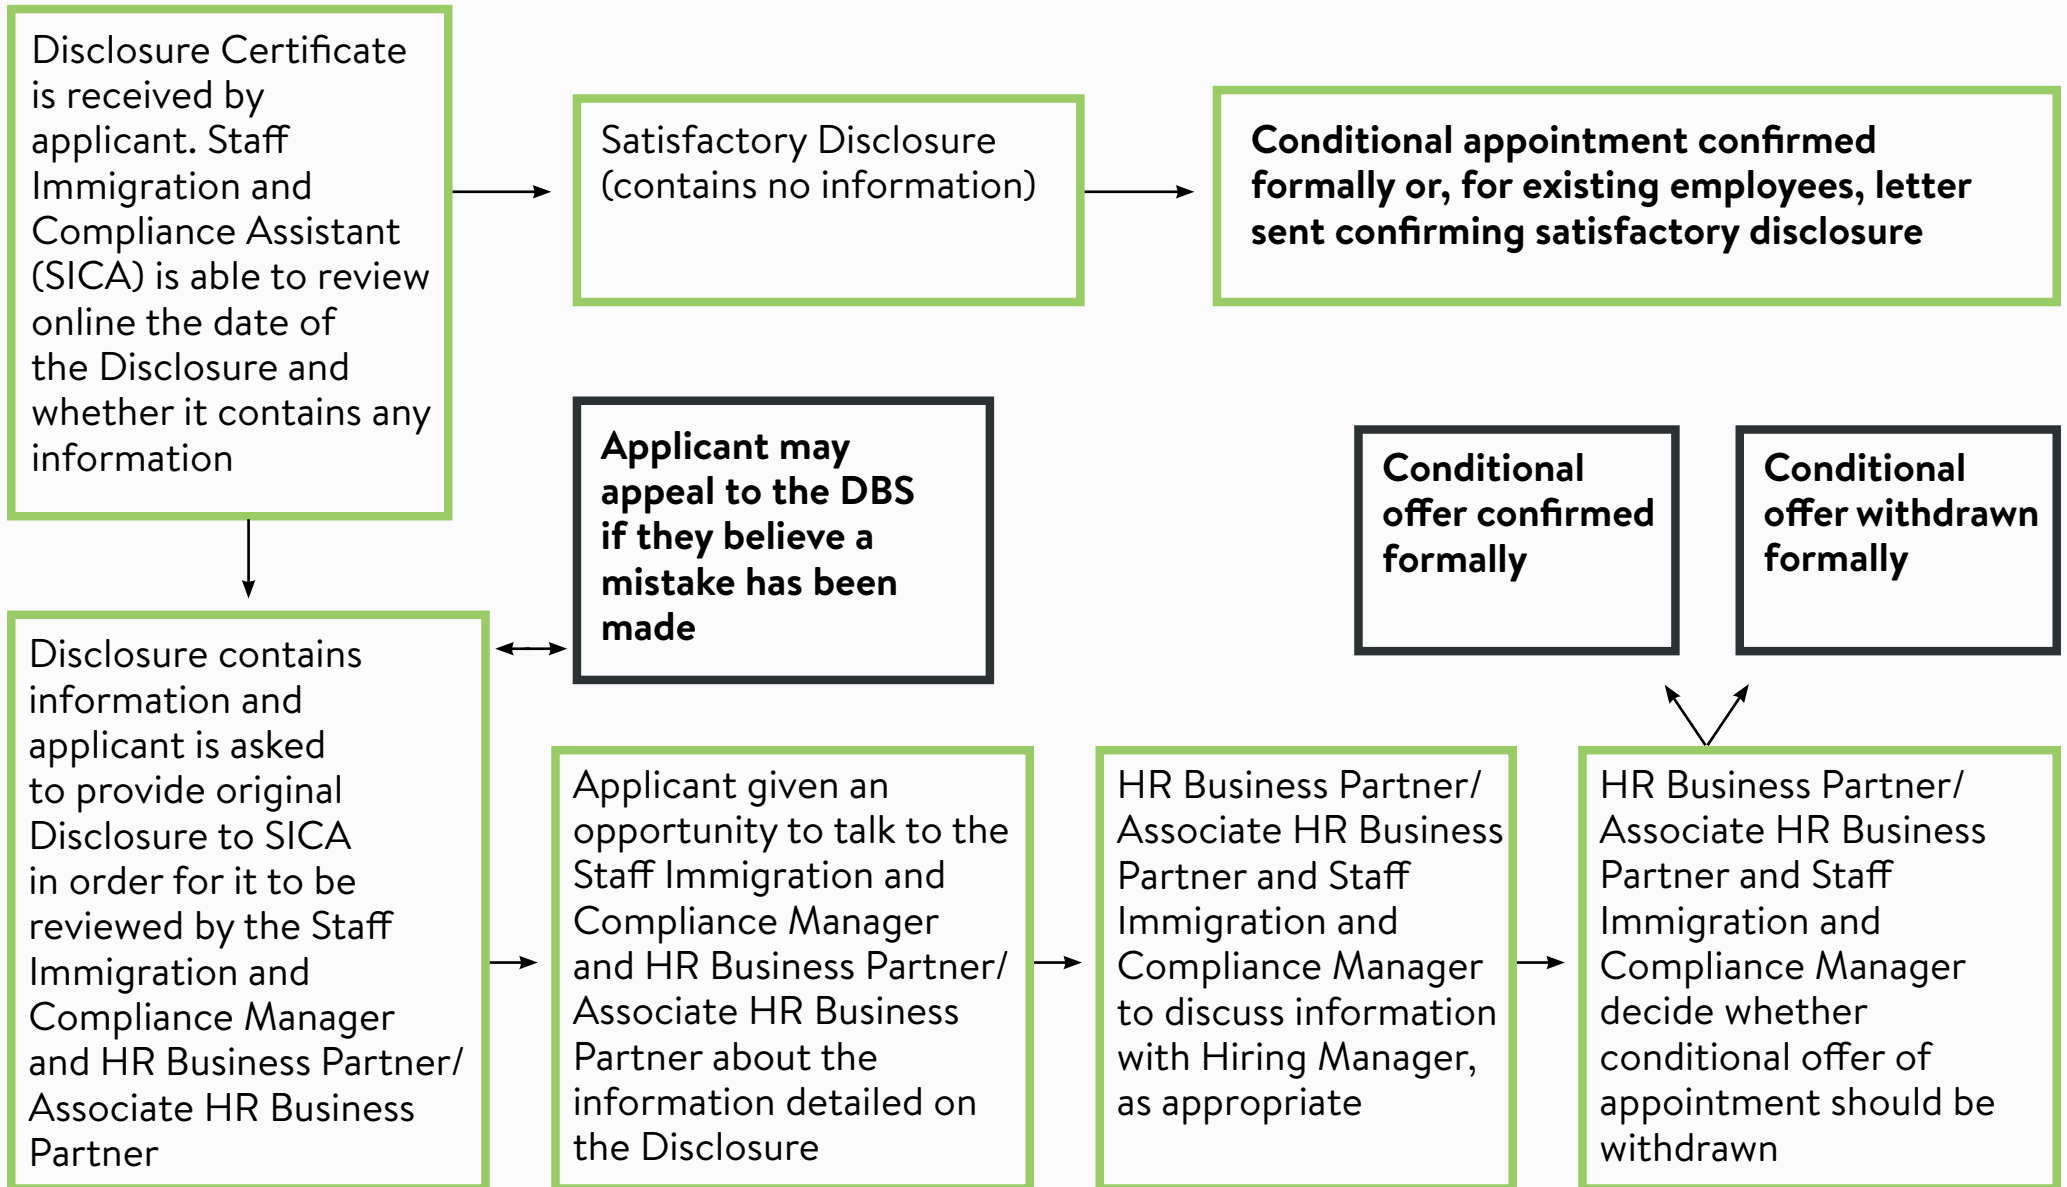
Disclosure Certificate is received by applicant. Staff Immigration and Compliance Assistant (SICA) is able to review online the date of the Disclosure and whether it contains any information

Satisfactory Disclosure (contains no information)

**Conditional appointment confirmed formally or, for existing employees, letter sent confirming satisfactory disclosure**

**Applicant may appeal to the DBS if they believe a mistake has been made**

**Conditional offer confirmed formally**

**Conditional offer withdrawn formally**

Disclosure contains information and applicant is asked to provide original Disclosure to SICA in order for it to be reviewed by the Staff Immigration and Compliance Manager and HR Business Partner/ Associate HR Business Partner

Applicant given an opportunity to talk to the Staff Immigration and Compliance Manager and HR Business Partner/ Associate HR Business Partner about the information detailed on the Disclosure

HR Business Partner/ Associate HR Business Partner and Staff Immigration and Compliance Manager to discuss information with Hiring Manager, as appropriate

HR Business Partner/ Associate HR Business Partner and Staff Immigration and Compliance Manager decide whether conditional offer of appointment should be withdrawn